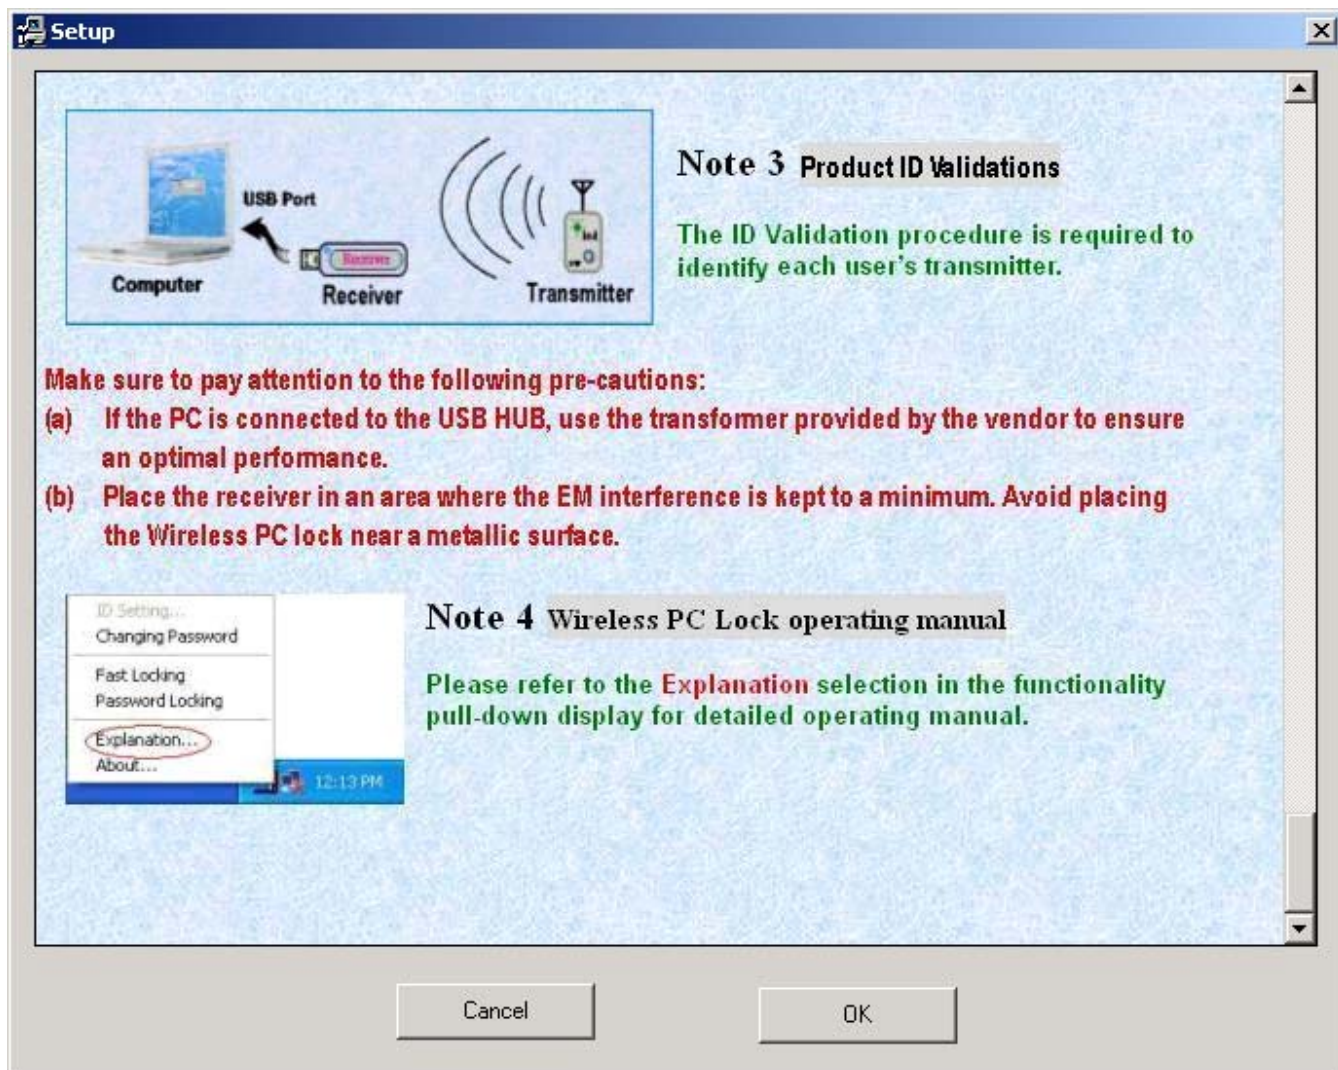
Setup

USB Port

Computer

Receiver

Receiver

Transmitter

Note 3 Product ID Validations

The ID Validation procedure is required to identify each user's transmitter.

Make sure to pay attention to the following pre-cautions:
(a) If the PC is connected to the USB HUB, use the transformer provided by the vendor to ensure an optimal performance.
(b) Place the receiver in an area where the EM interference is kept to a minimum. Avoid placing the Wireless PC lock near a metallic surface.

ID Setting...
Changing Password
Fast Locking
Password Locking
Explanation...
About...
12:13 PM

Note 4 Wireless PC Lock operating manual

Please refer to the Explanation selection in the functionality pull-down display for detailed operating manual.

Cancel

OK